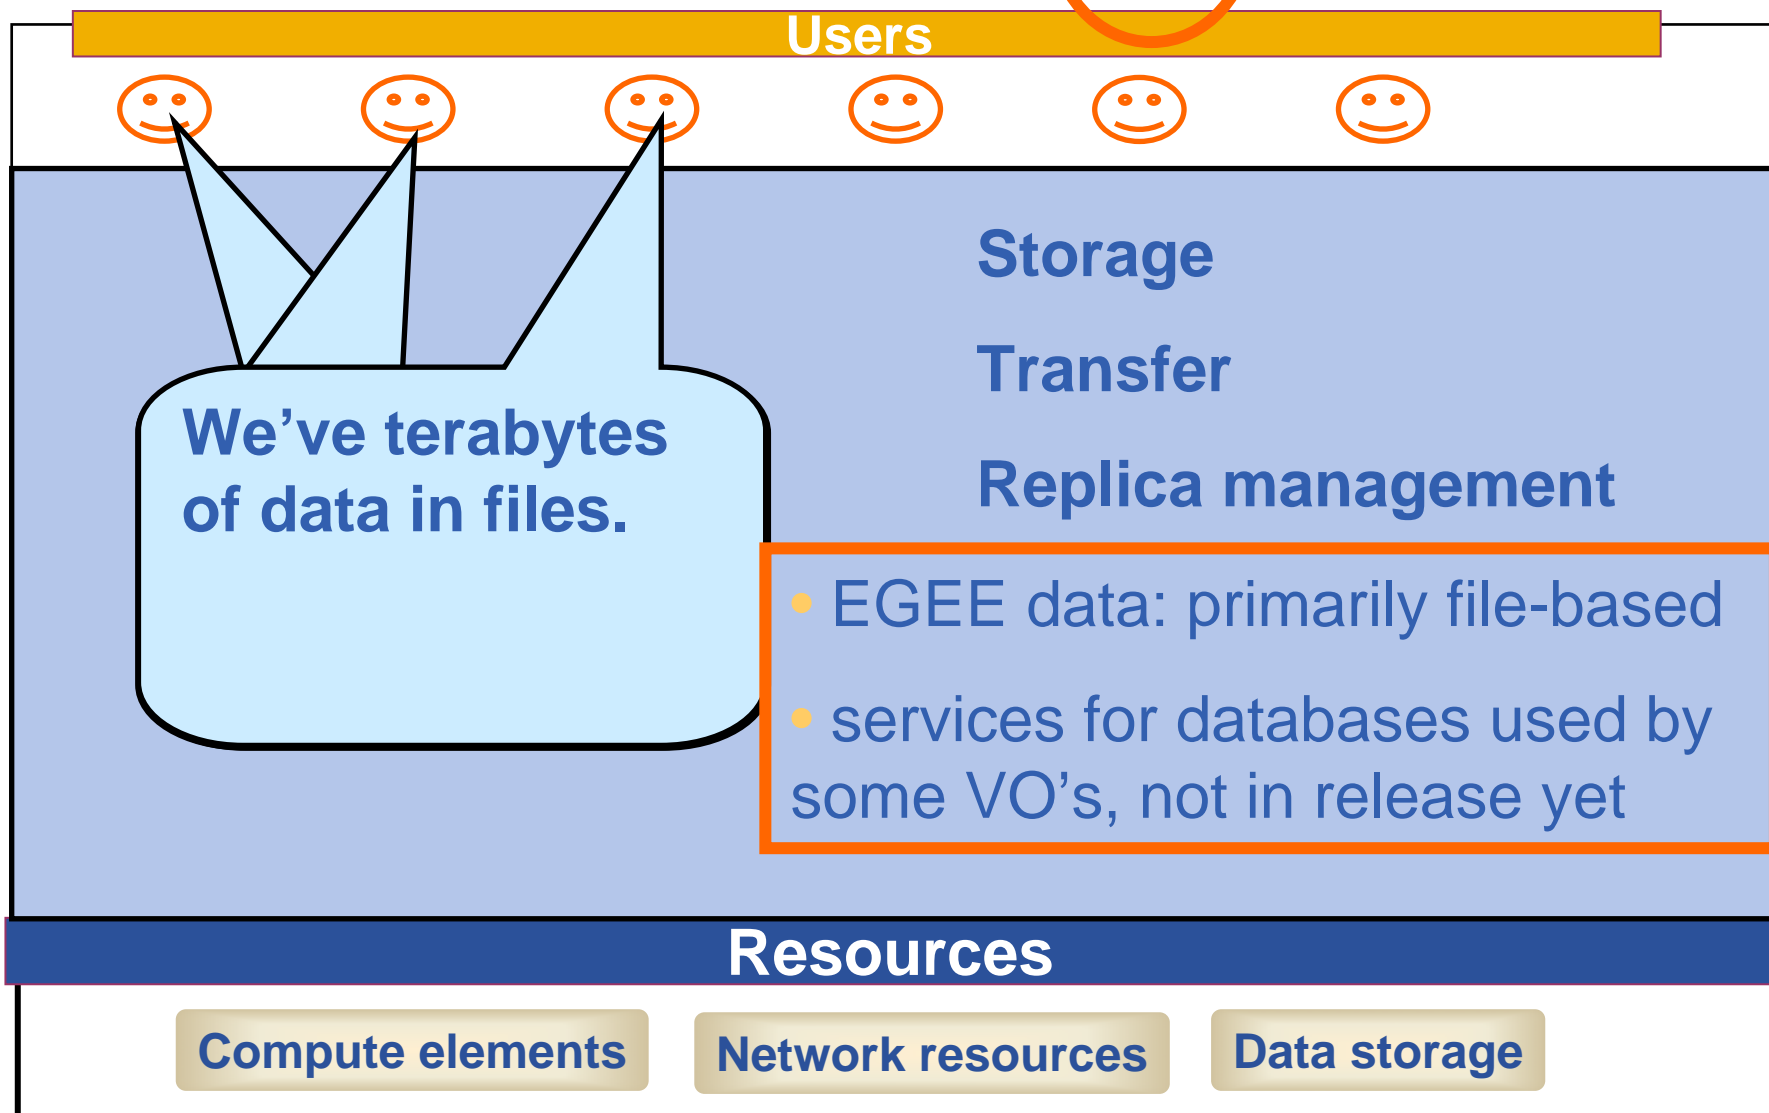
Users

We've terabytes of data in files.

Storage

Transfer

Replica management

• EGEE data: primarily file-based

• services for databases used by some VO's, not in release yet

Resources

Compute elements

Network resources

Data storage